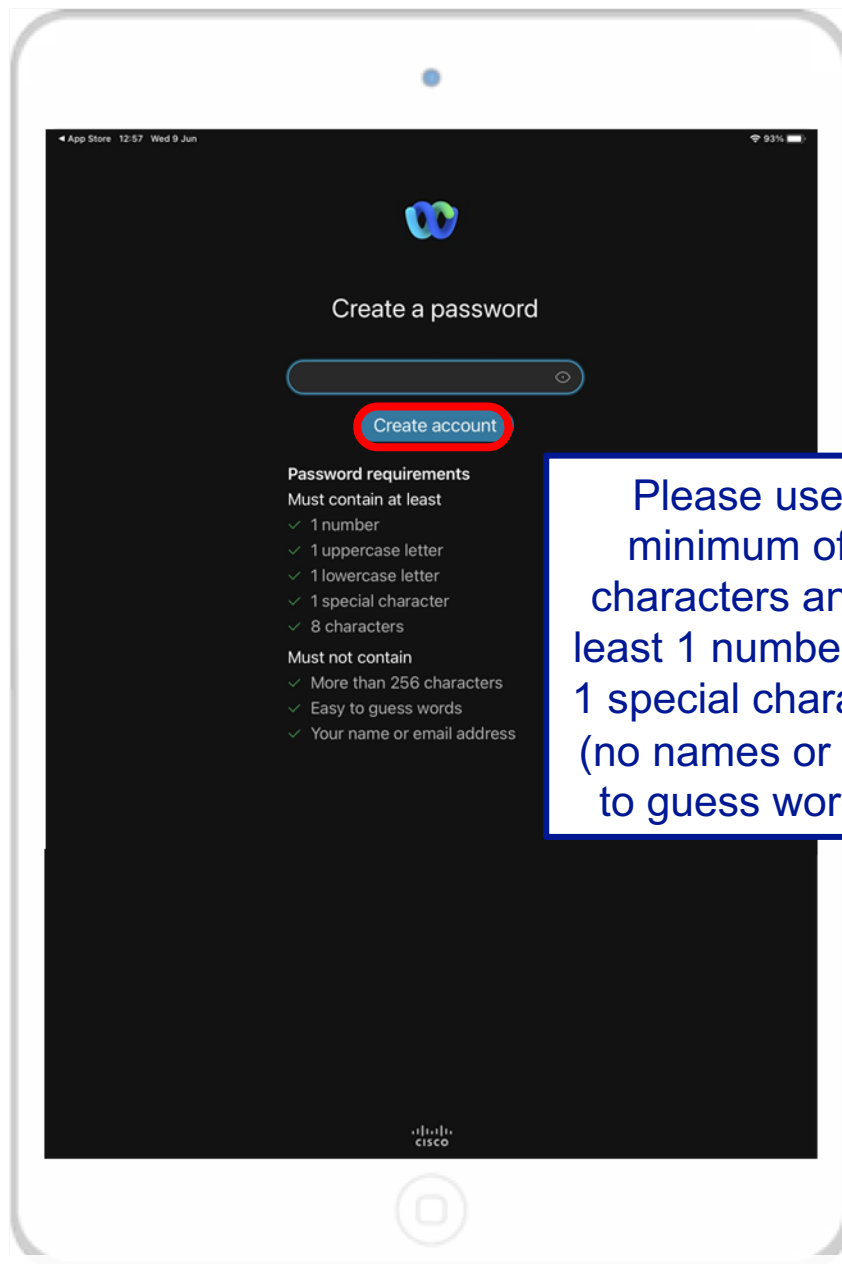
◂ App Store 12:57 Wed 9 Jun

93%

Create a password

Create account

Password requirements
Must contain at least
✓ 1 number
✓ 1 uppercase letter
✓ 1 lowercase letter
✓ 1 special character
✓ 8 characters
Must not contain
✓ More than 256 characters
✓ Easy to guess words
✓ Your name or email address

Please use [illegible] minimum of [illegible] characters an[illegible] least 1 numbe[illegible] 1 special chara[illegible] (no names or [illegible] to guess wor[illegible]

cisco